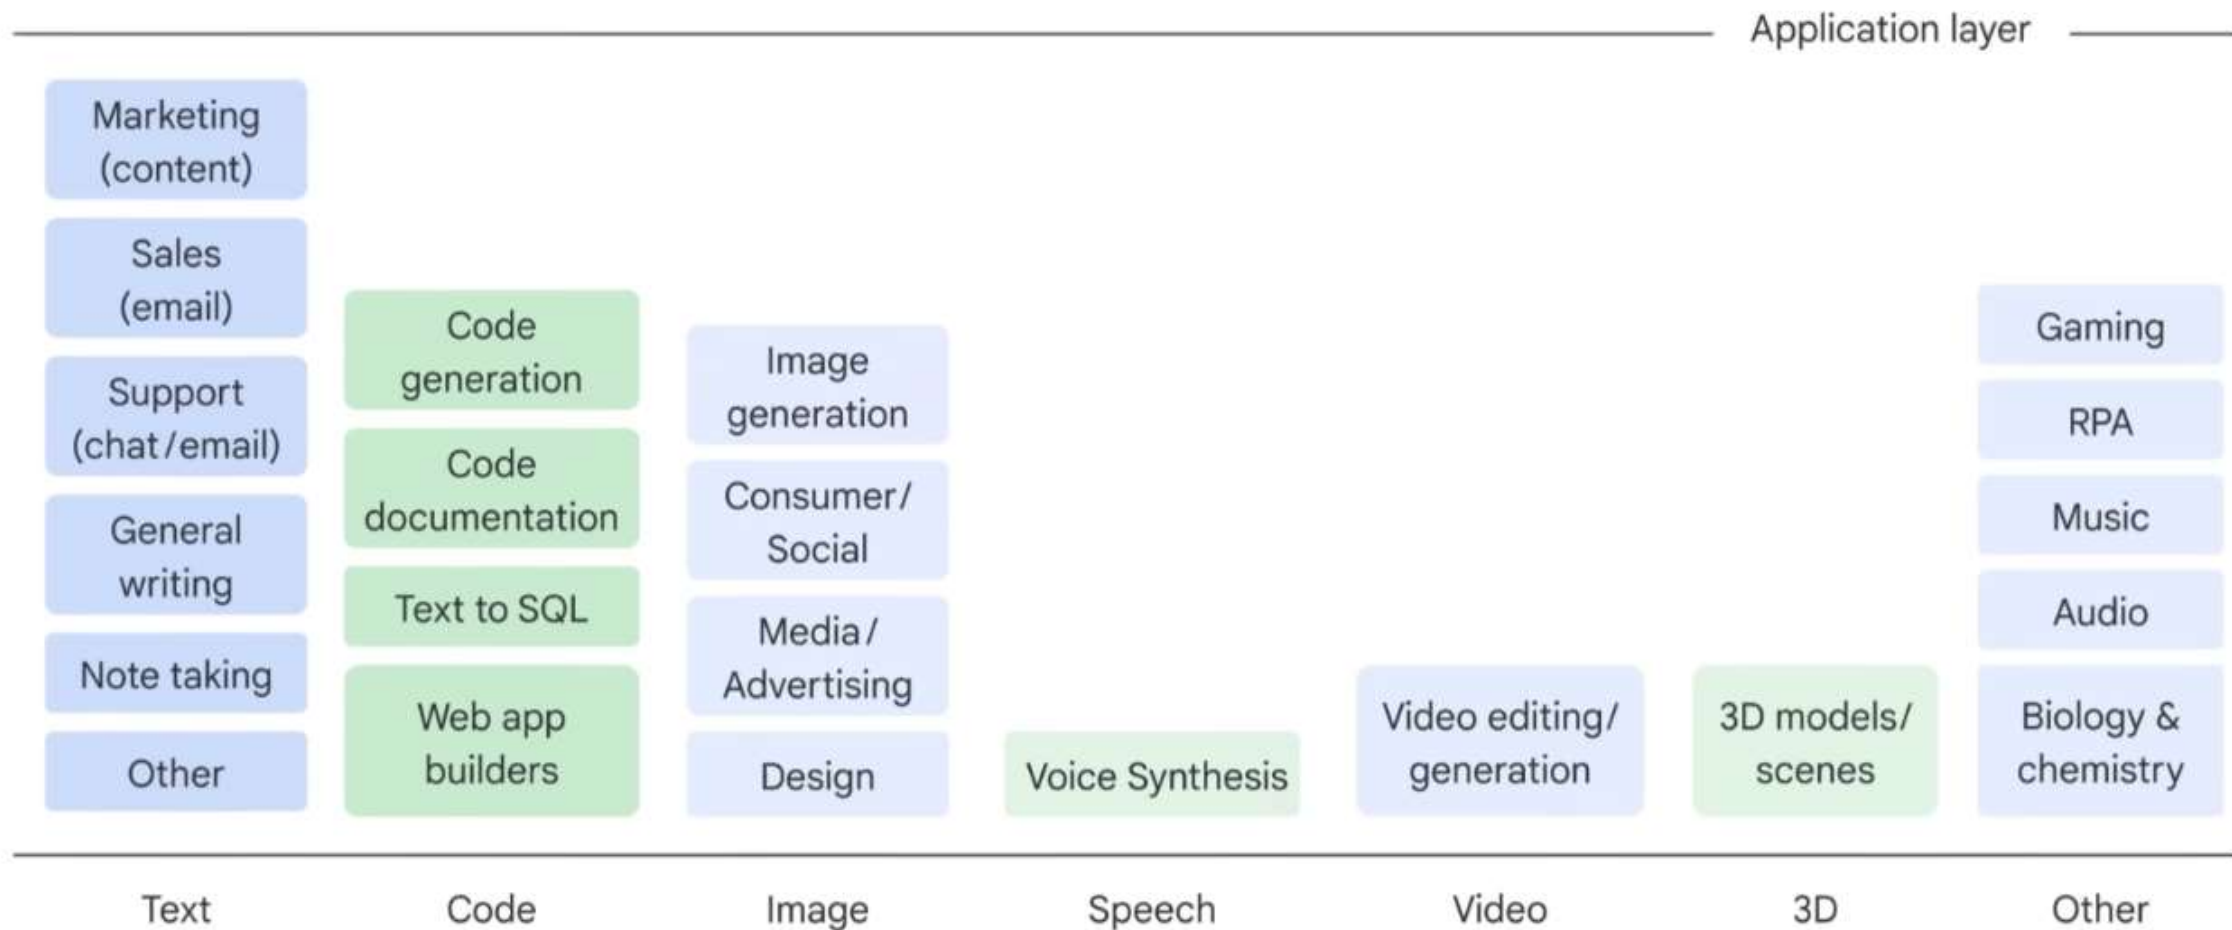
Application layer

Marketing (content)

Sales (email)

Support (chat/email)

General writing

Note taking

Other

Text

Code generation

Code documentation

Text to SQL

Web app builders

Code

Image generation

Consumer/ Social

Media/ Advertising

Design

Image

Voice Synthesis

Speech

Video editing/ generation

Video

3D models/ scenes

3D

Gaming

RPA

Music

Audio

Biology & chemistry

Other